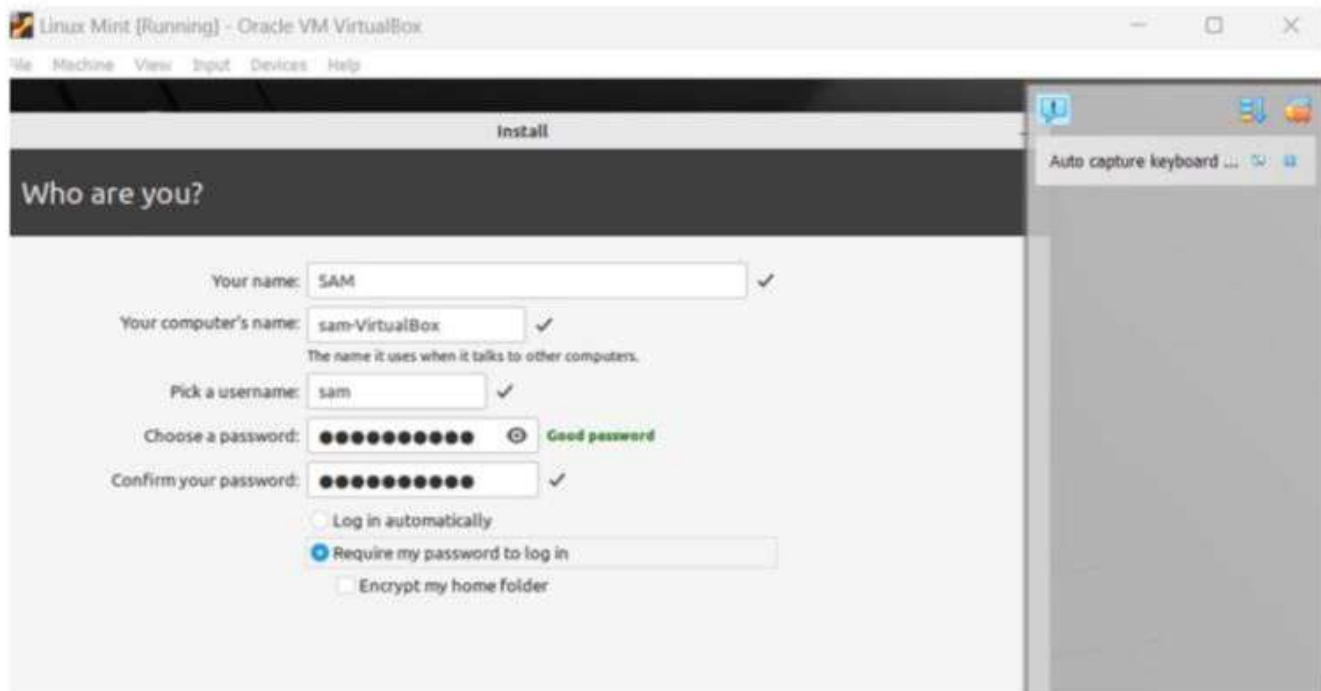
Linux Mint [Running] - Oracle VM VirtualBox

ile Machine View Input Devices Help

Install

Who are you?

Your name: SAM

Your computer's name: sam-VirtualBox

The name it uses when it talks to other computers.

Pick a username: sam

Choose a password: ●●●●●●●●●●● Good password

Confirm your password: ●●●●●●●●●●●

Log in automatically

Require my password to log in

Encrypt my home folder

Auto capture keyboard ...